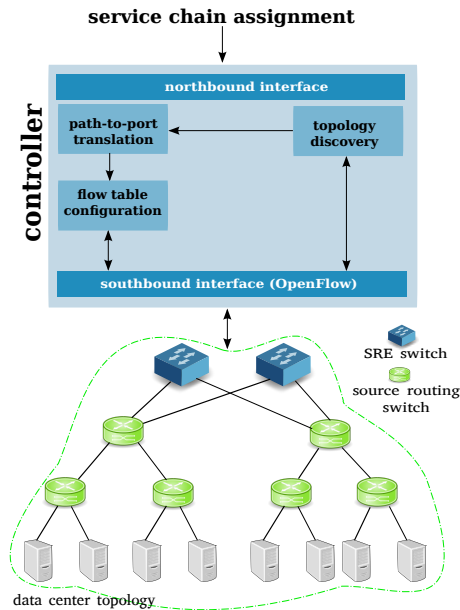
service chain assignment

controller

northbound interface

path-to-port translation

topology discovery

flow table configuration

southbound interface (OpenFlow)

SRE switch

source routing switch

data center topology